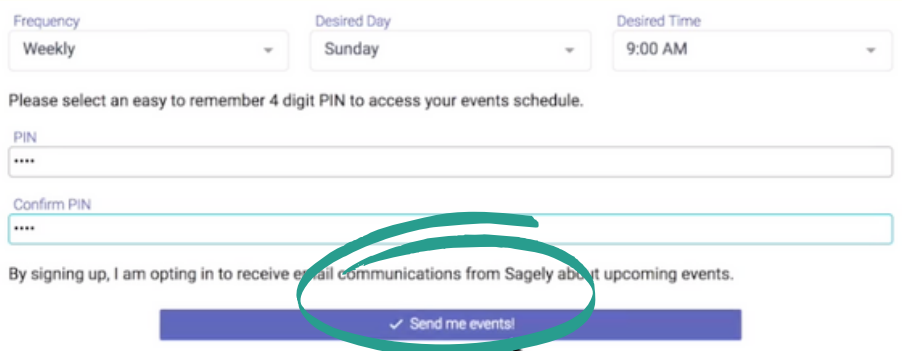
Frequency
Weekly

Desired Day
Sunday

Desired Time
9:00 AM

Please select an easy to remember 4 digit PIN to access your events schedule.

PIN
••••

Confirm PIN
••••

By signing up, I am opting in to receive email communications from Sagely about upcoming events.

✓ Send me events!